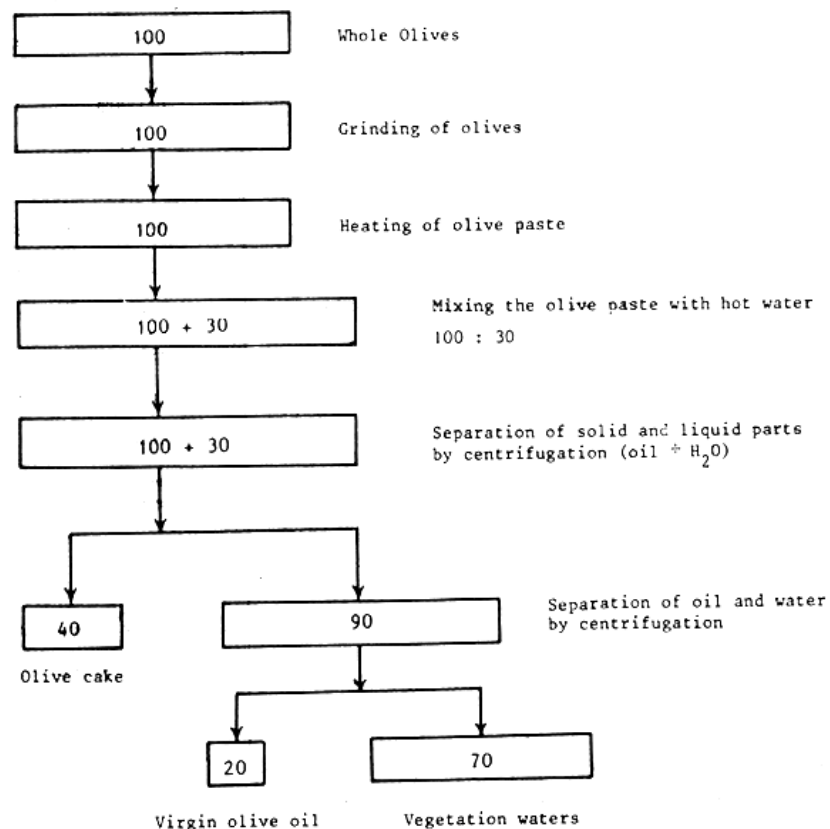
100

Whole Olives

100

Grinding of olives

100

Heating of olive paste

100 + 30

Mixing the olive paste with hot water
100 : 30

100 + 30

Separation of solid and liquid parts by centrifugation (oil + $H_2O$)

40

Olive cake

90

Separation of oil and water by centrifugation

20

Virgin olive oil

70

Vegetation waters